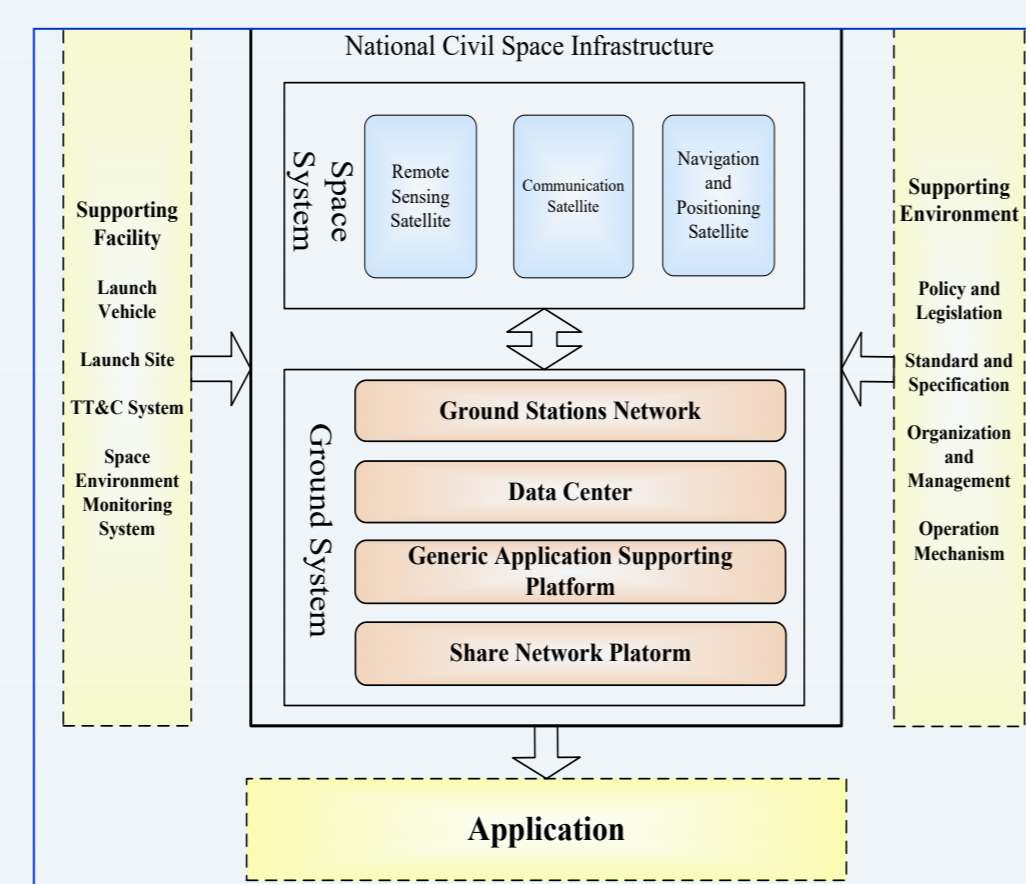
Supporting Facility

Launch Vehicle

Launch Site

TT&C System

Space Environment Monitoring System

National Civil Space Infrastructure

Space System

Remote Sensing Satellite

Communication Satellite

Navigation and Positioning Satellite

Ground System

Ground Stations Network

Data Center

Generic Application Supporting Platform

Share Network Platorm

Supporting Environment

Policy and Legislation

Standard and Specification

Organization and Management

Operation Mechanism

Application